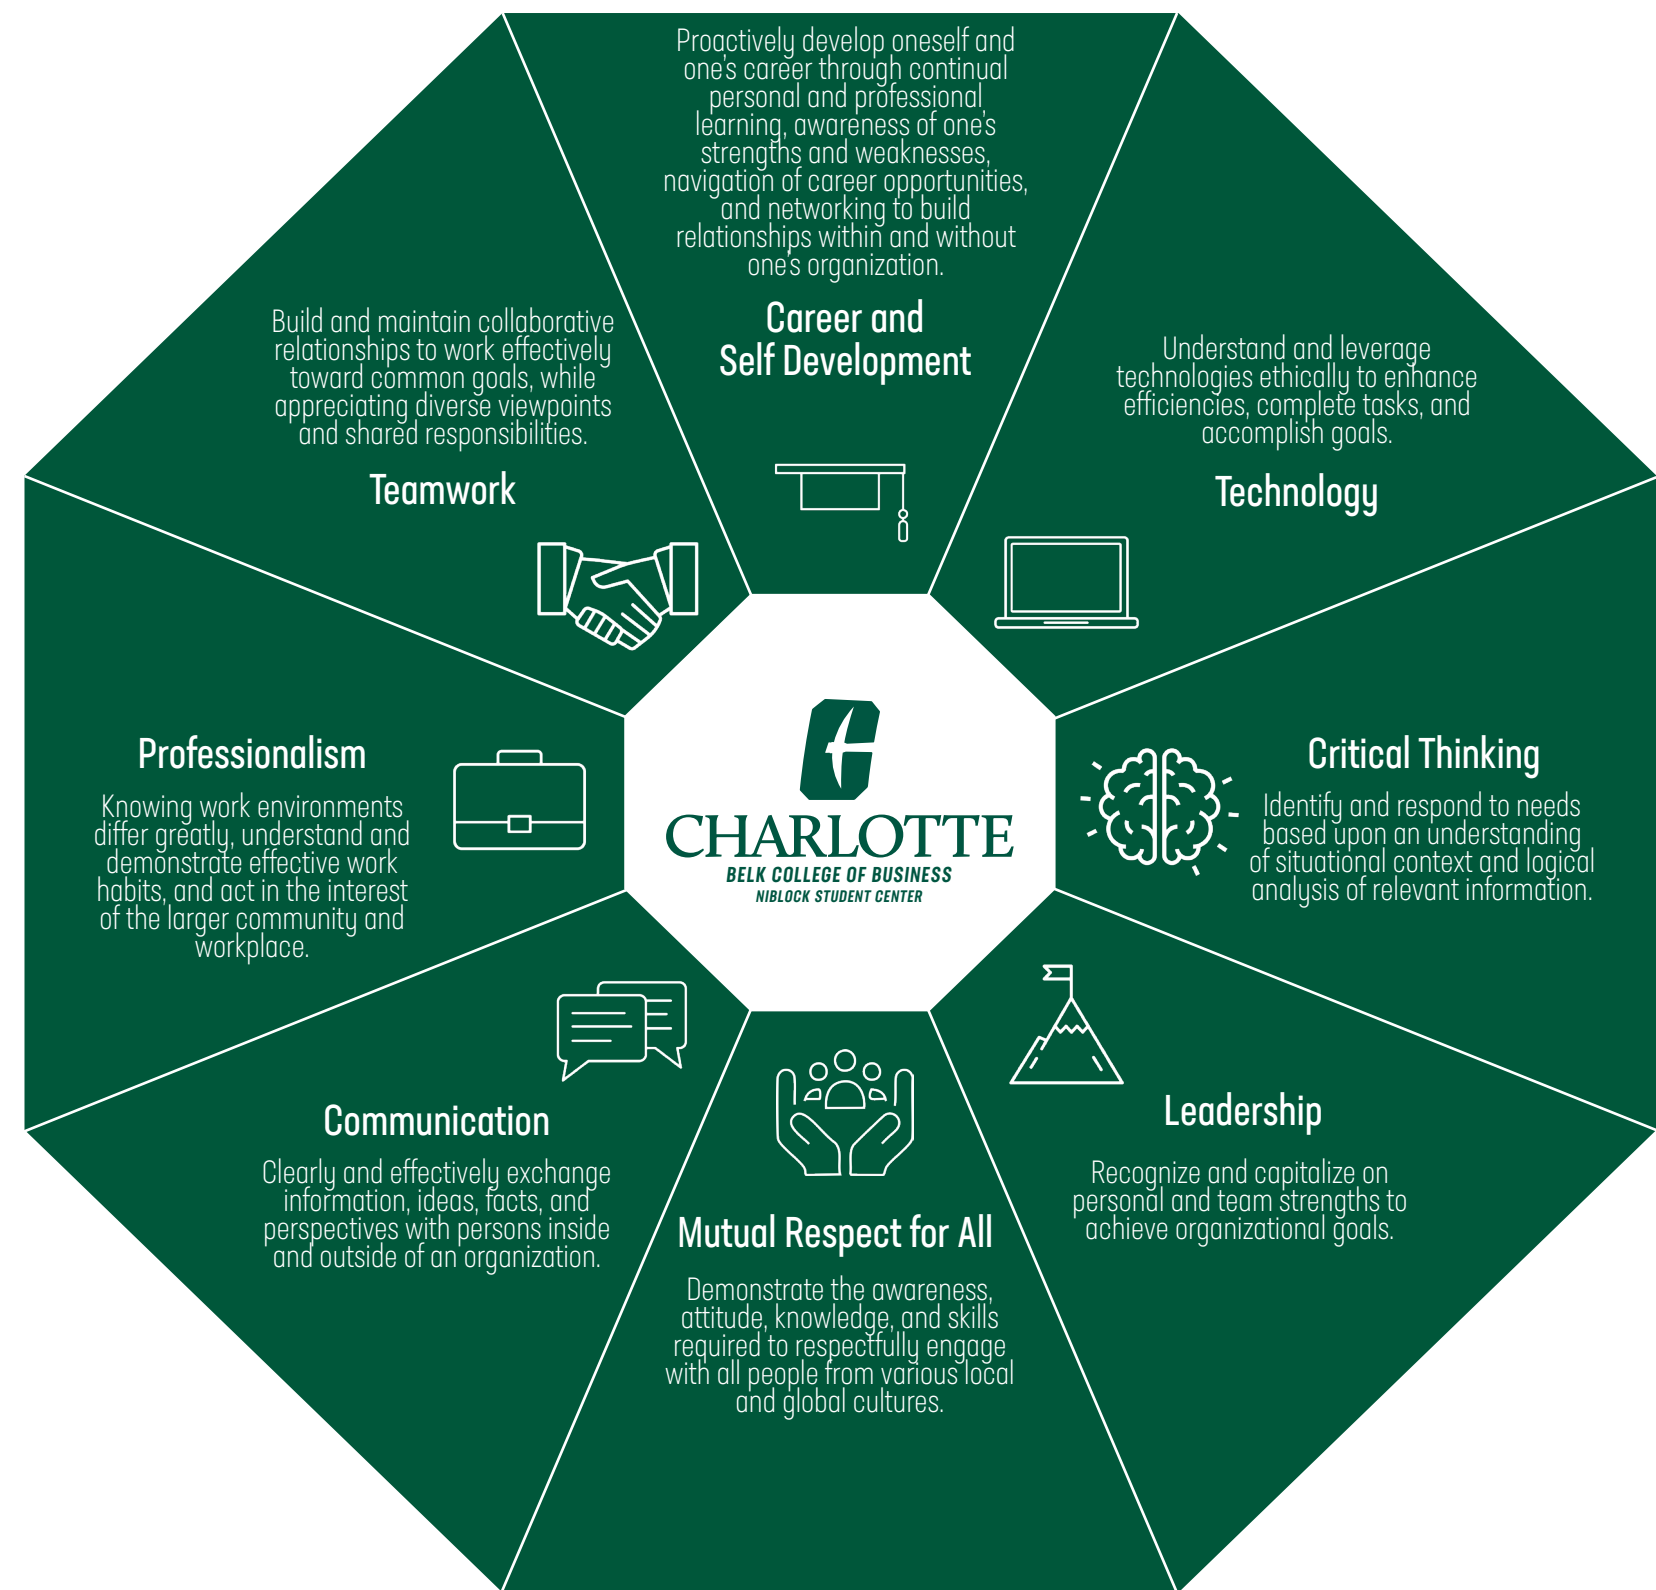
Proactively develop oneself and one's career through continual personal and professional learning, awareness of one's strengths and weaknesses, navigation of career opportunities, and networking to build relationships within and without one's organization.

Career and Self Development

Build and maintain collaborative relationships to work effectively toward common goals, while appreciating diverse viewpoints and shared responsibilities.

Teamwork

Understand and leverage technologies ethically to enhance efficiencies, complete tasks, and accomplish goals.

Technology

Professionalism

Knowing work environments differ greatly, understand and demonstrate effective work habits, and act in the interest of the larger community and workplace.

CHARLOTTE
BELK COLLEGE OF BUSINESS
NIBLOCK STUDENT CENTER

Critical Thinking

Identify and respond to needs based upon an understanding of situational context and logical analysis of relevant information.

Communication

Clearly and effectively exchange information, ideas, facts, and perspectives with persons inside and outside of an organization.

Leadership

Recognize and capitalize on personal and team strengths to achieve organizational goals.

Mutual Respect for All

Demonstrate the awareness, attitude, knowledge, and skills required to respectfully engage with all people from various local and global cultures.